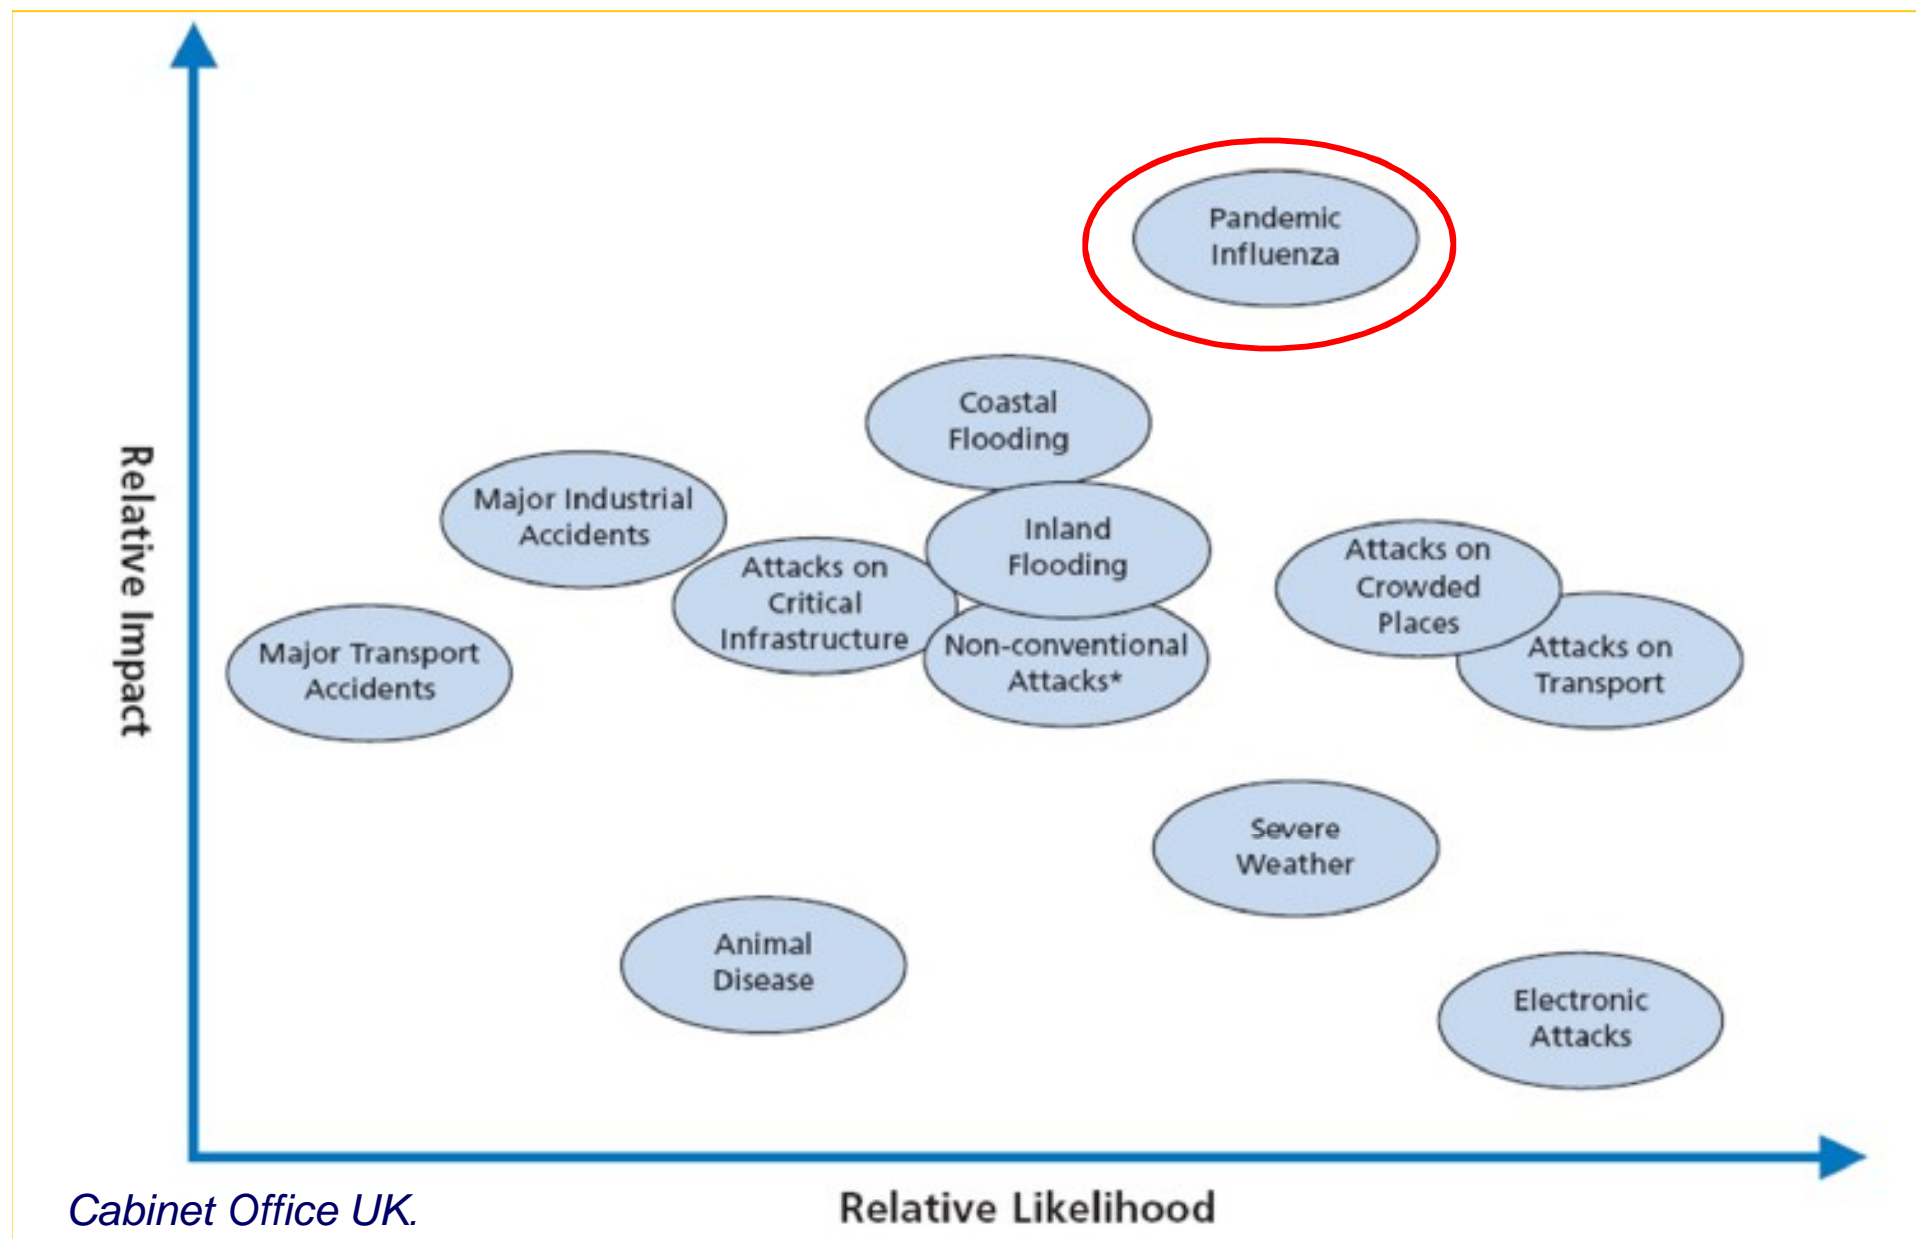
Relative Impact

Pandemic Influenza

Coastal Flooding

Major Industrial Accidents

Inland Flooding

Attacks on Critical Infrastructure

Attacks on Crowded Places

Major Transport Accidents

Non-conventional Attacks*

Attacks on Transport

Severe Weather

Animal Disease

Electronic Attacks

Cabinet Office UK.

Relative Likelihood